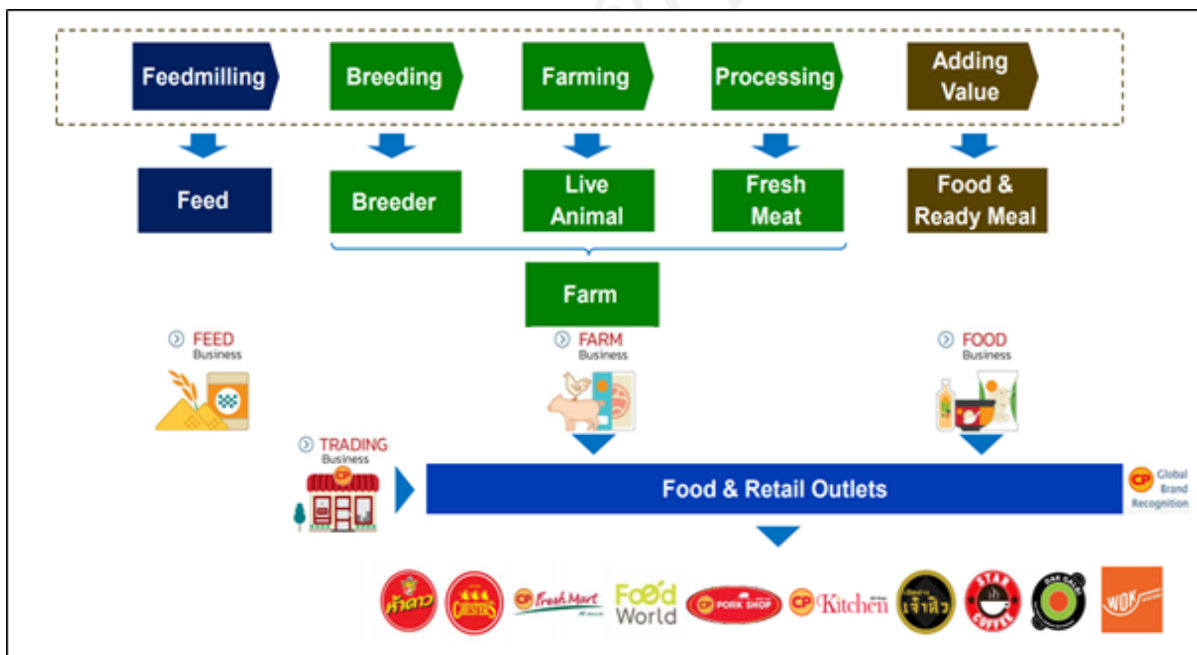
Feedmilling

Breeding

Farming

Processing

Adding Value

Feed

Breeder

Live Animal

Fresh Meat

Food & Ready Meal

Farm

FEED Business

FARM Business

FOOD Business

TRADING Business

Food & Retail Outlets

CP Global Brand Recognition

ห้าดาว

CHESTER'S

CP Fresh Mart

Food World

CP PORK SHOP

CP Kitchen

เจ้าสัว

STAR COFFEE

WOK